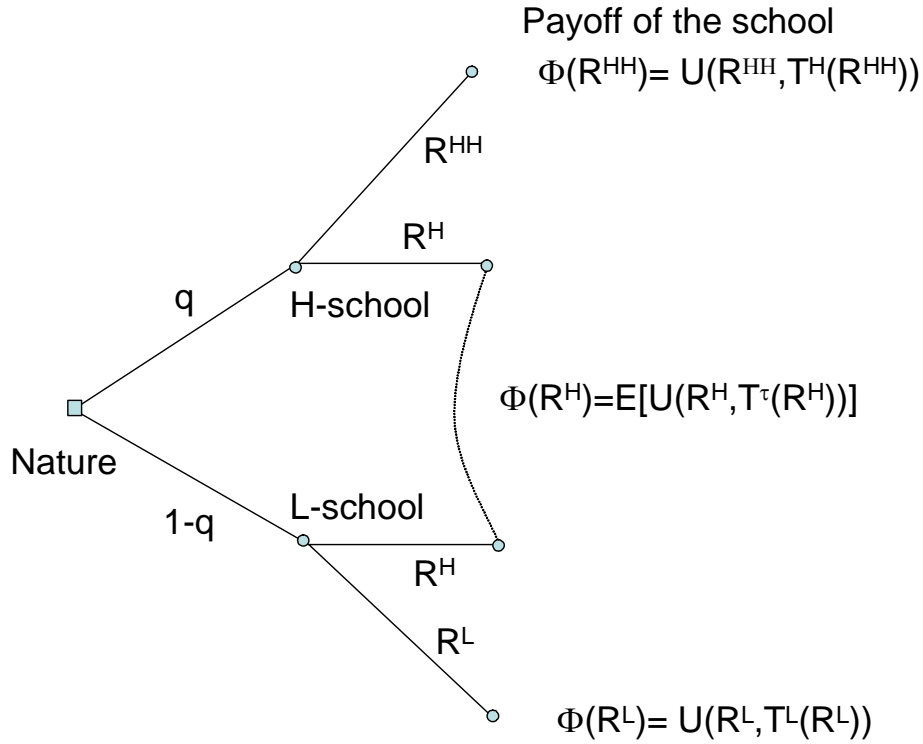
Payoff of the school

$\Phi(R^{HH}) = U(R^{HH}, T^{H}(R^{HH}))$

$R^{HH}$

$R^{H}$

q

H-school

$\Phi(R^{H}) = E[U(R^{H}, T^{\tau}(R^{H}))]$

Nature

1-q

L-school

$R^{H}$

$R^{L}$

$\Phi(R^{L}) = U(R^{L}, T^{L}(R^{L}))$